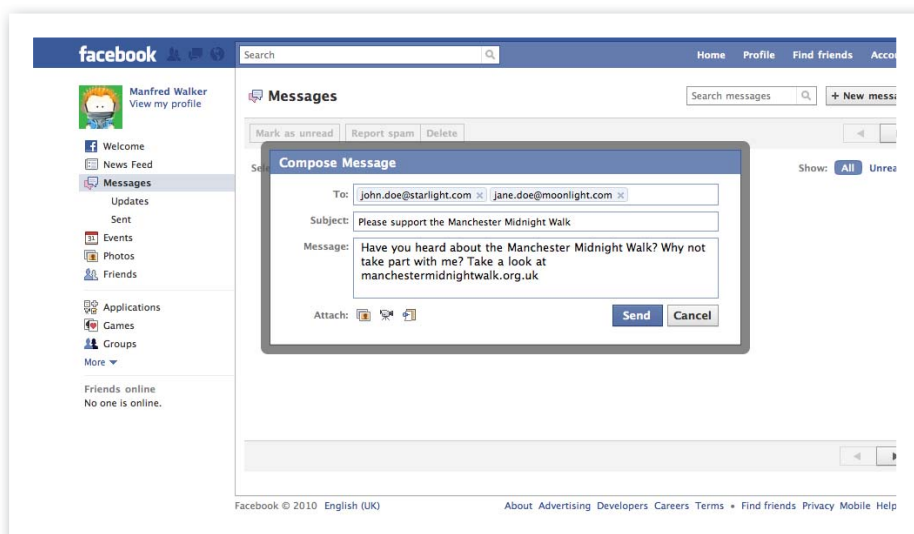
facebook

Search

Home Profile Find friends Acco

Manfred Walker
View my profile

Welcome
News Feed
Messages
Updates
Sent
Events
Photos
Friends

Applications
Games
Groups
More

Friends online
No one is online.

Messages

Search messages

+ New mess

Mark as unread Report spam Delete

Sel

Show: All Unrea

Compose Message

To: john.doe@starlight.com × jane.doe@moonlight.com ×

Subject: Please support the Manchester Midnight Walk

Message: Have you heard about the Manchester Midnight Walk? Why not take part with me? Take a look at manchestermidnightwalk.org.uk

Attach:

Send Cancel

Facebook © 2010 English (UK)

About Advertising Developers Careers Terms • Find friends Privacy Mobile Help